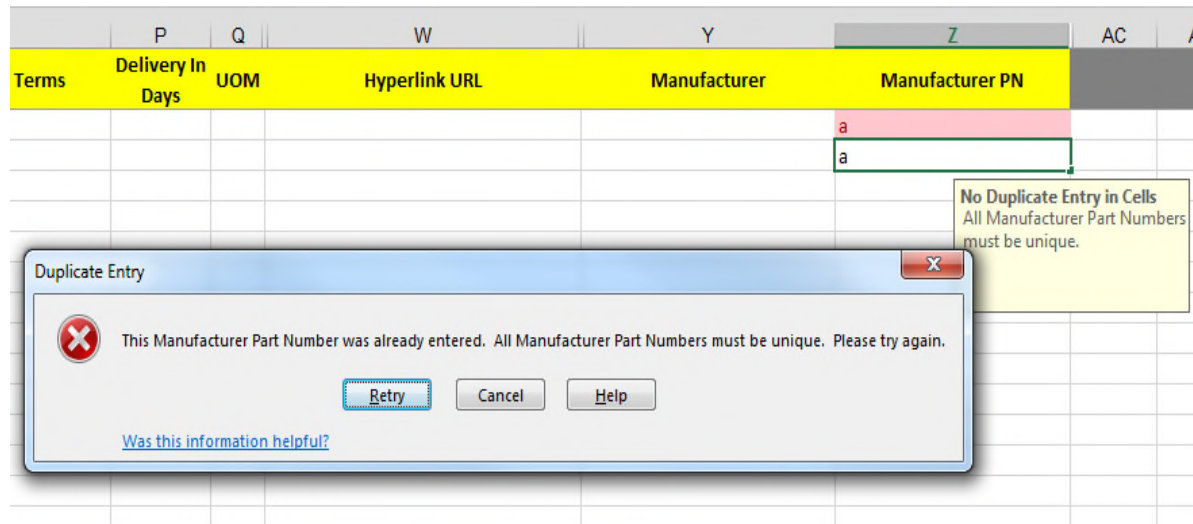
| | P | Q | W | Y | Z | AC | A |
|---|---|---|---|---|---|---|---|
| Terms | Delivery In Days | UOM | Hyperlink URL | Manufacturer | Manufacturer PN | | |
| | | | | | a | | |
| | | | | | a | | |

No Duplicate Entry in Cells
All Manufacturer Part Numbers must be unique.

Duplicate Entry

This Manufacturer Part Number was already entered. All Manufacturer Part Numbers must be unique. Please try again.

Retry
Cancel
Help

Was this information helpful?